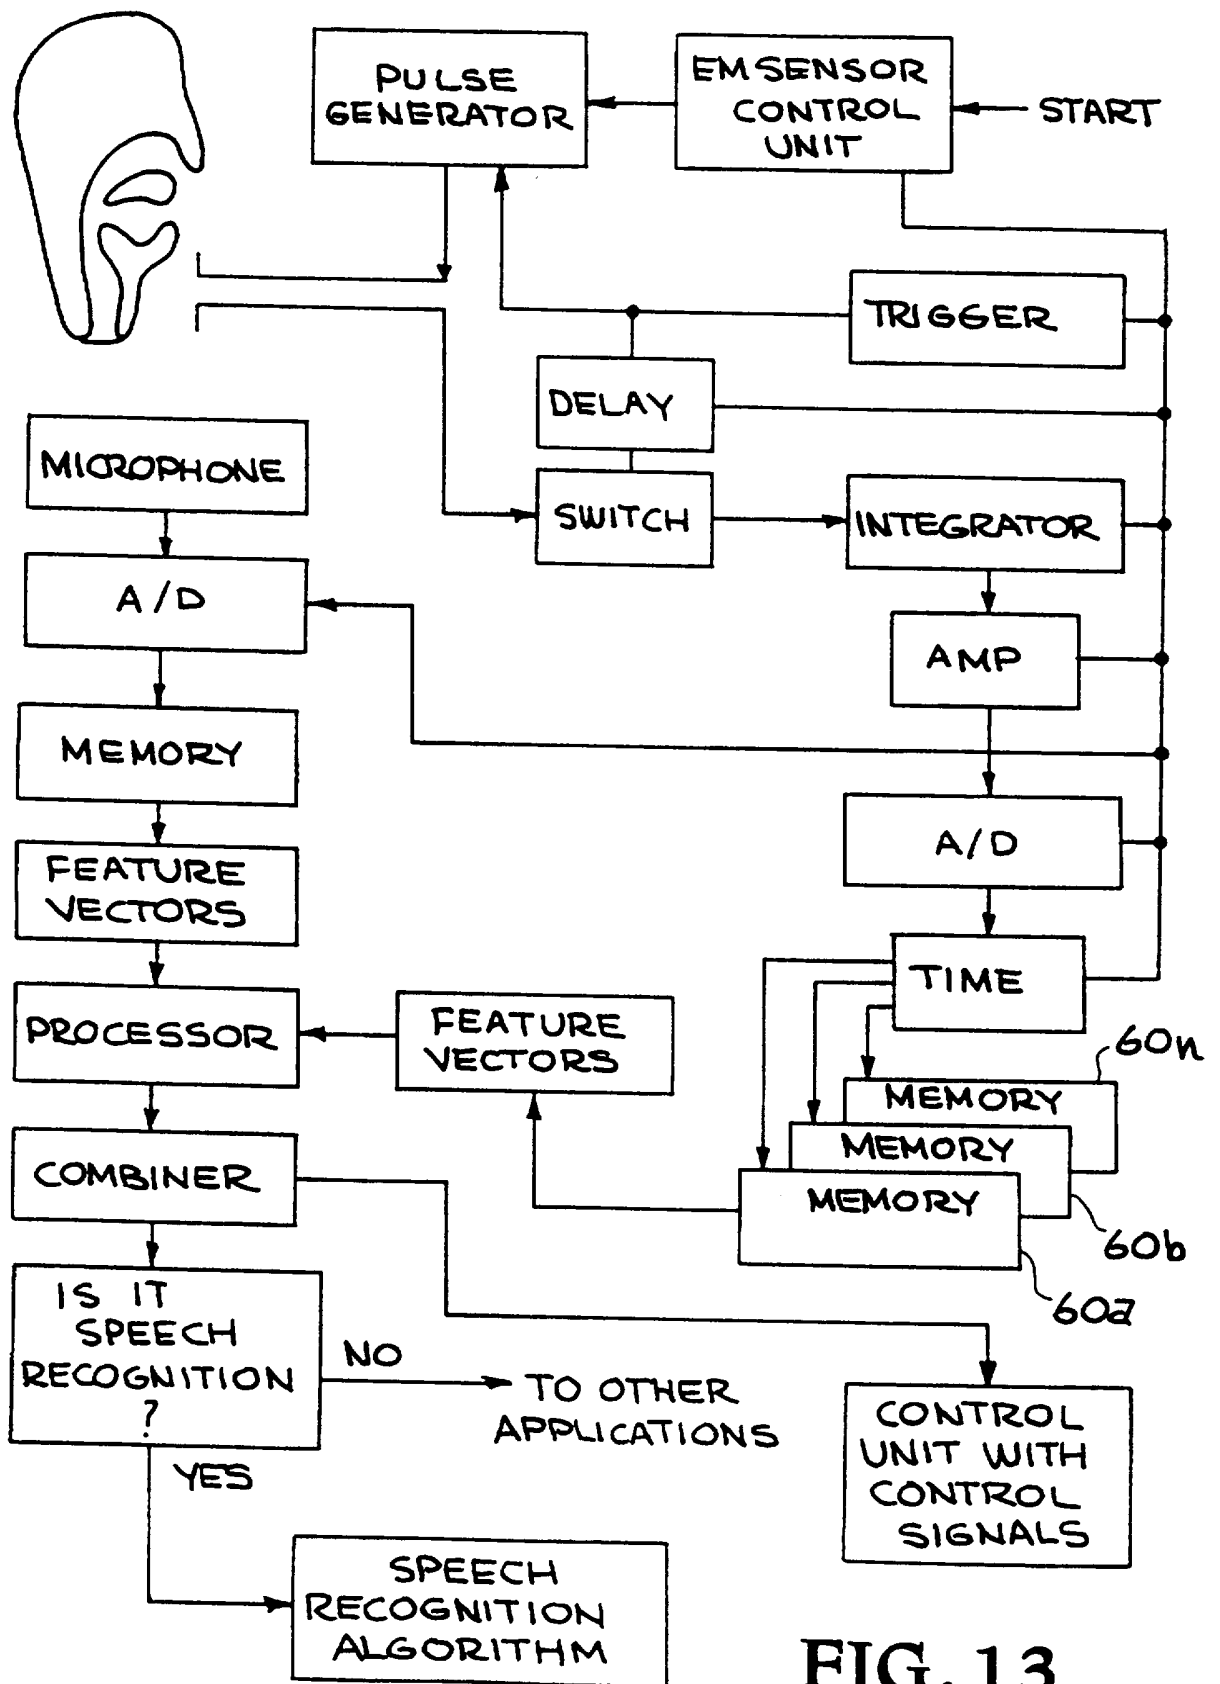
PULSE GENERATOR

EM SENSOR CONTROL UNIT

START

TRIGGER

DELAY

MICROPHONE

SWITCH

INTEGRATOR

A/D

AMP

MEMORY

A/D

FEATURE VECTORS

TIME

PROCESSOR

FEATURE VECTORS

60n

MEMORY

MEMORY

COMBINER

MEMORY

60b

60a

IS IT SPEECH RECOGNITION ?

NO

TO OTHER APPLICATIONS

CONTROL UNIT WITH CONTROL SIGNALS

YES

SPEECH RECOGNITION ALGORITHM

FIG. 13